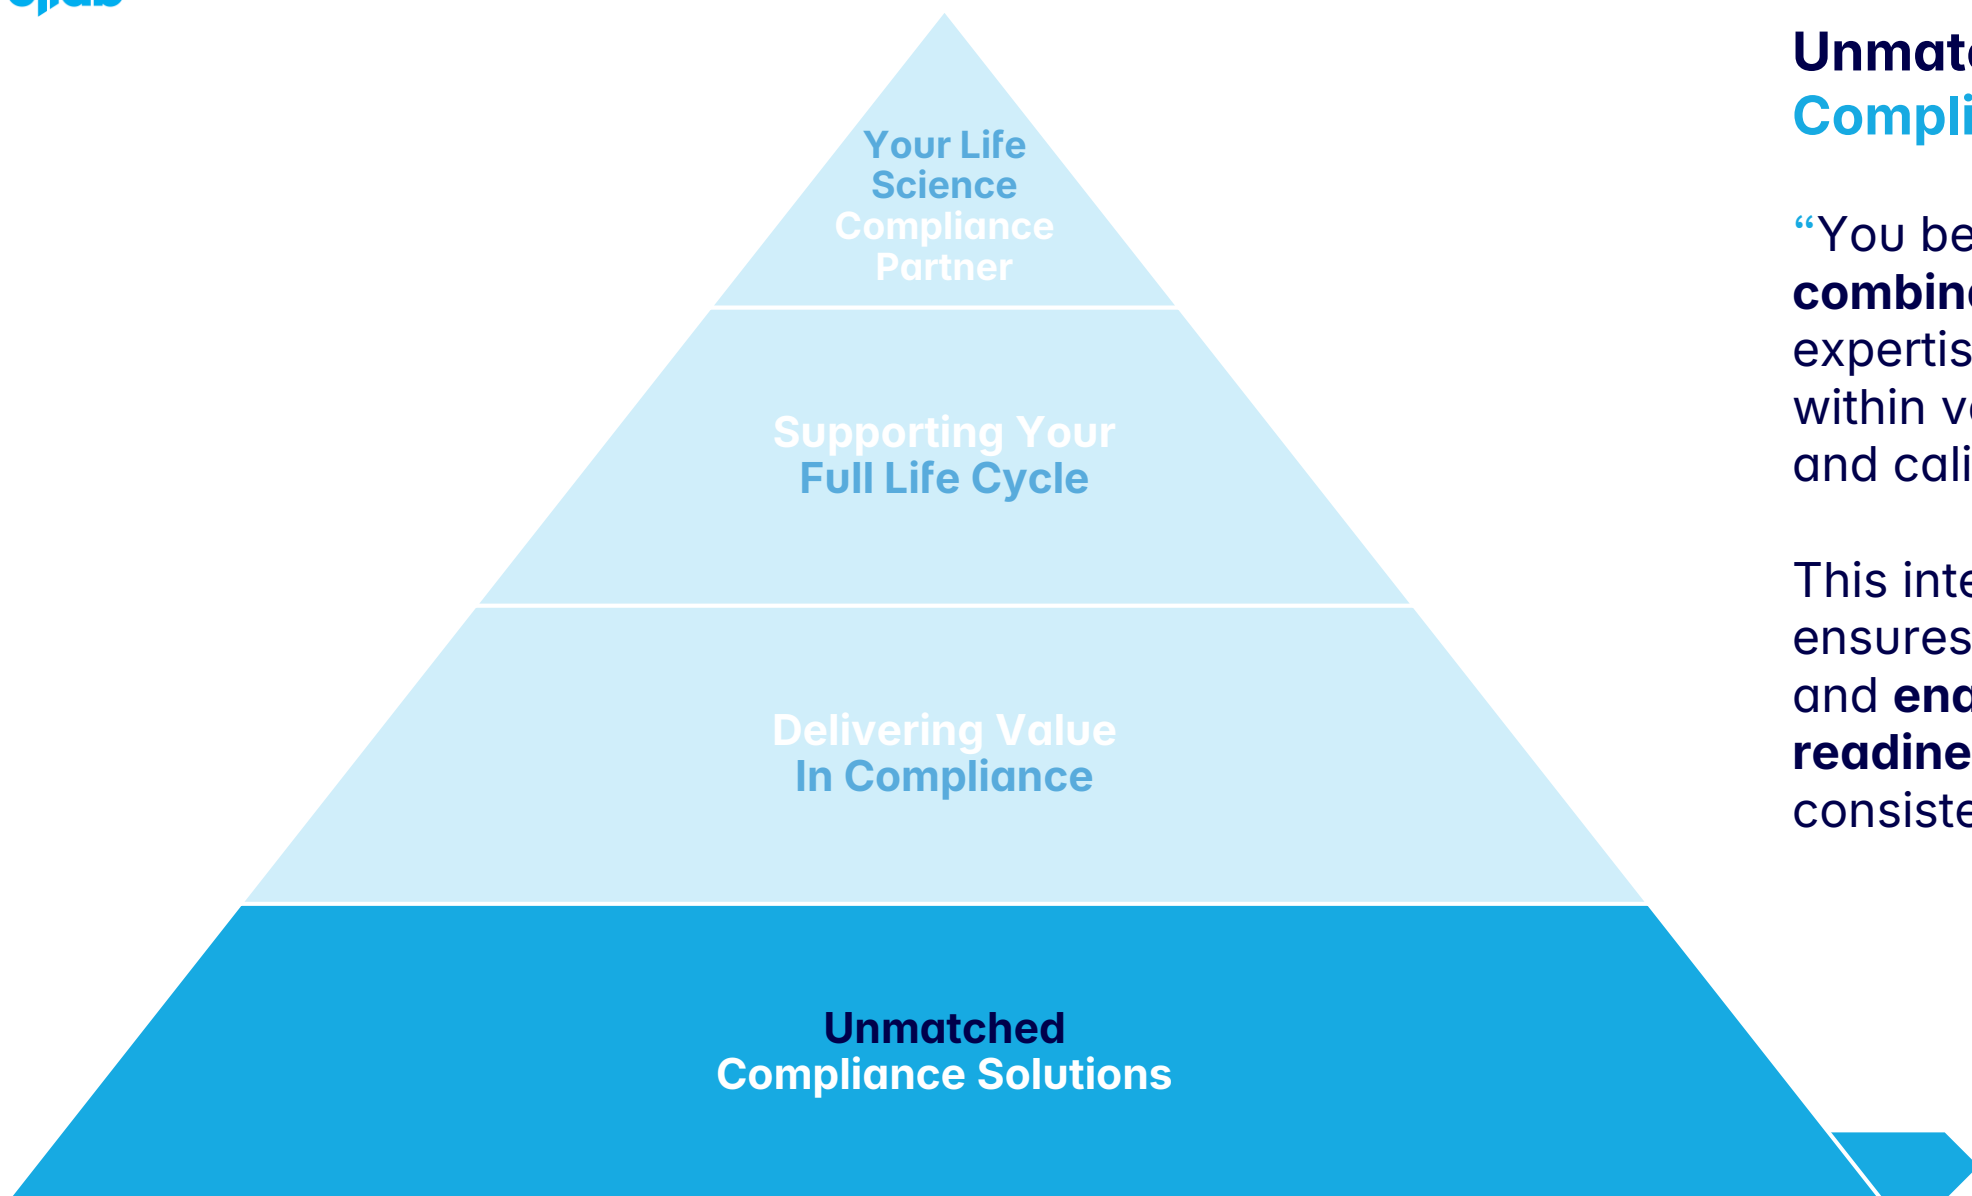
Your Life Science Compliance Partner

Supporting Your Full Life Cycle

Delivering Value In Compliance

Unmatched Compliance Solutions

Unmat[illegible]
Compli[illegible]

“You be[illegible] combin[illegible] expertis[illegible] within v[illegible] and cali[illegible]

This inte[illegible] ensures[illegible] and en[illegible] readine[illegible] consiste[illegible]